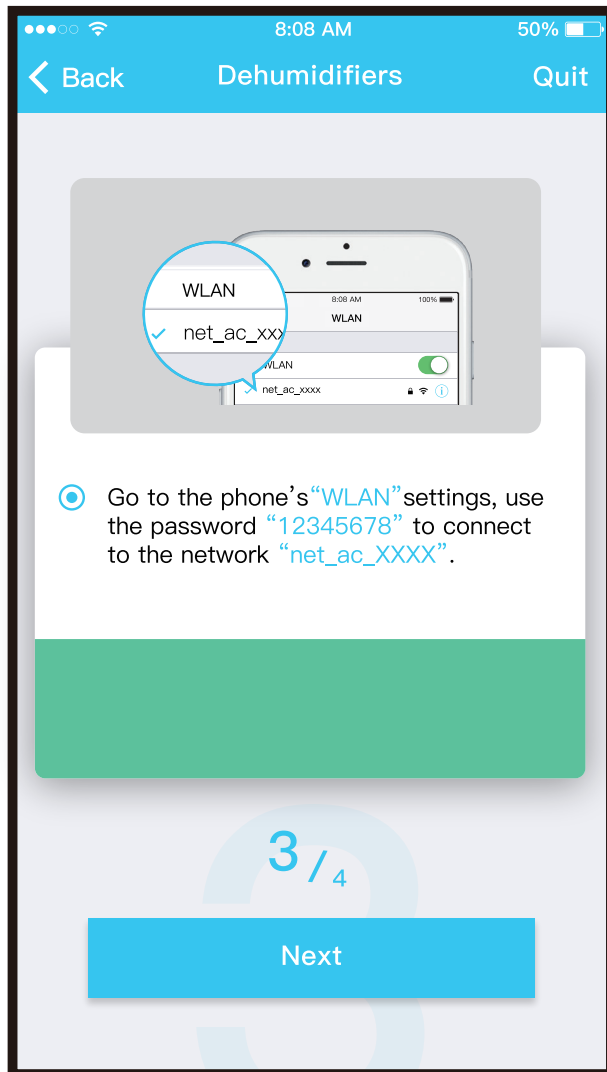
●●●○○ 8:08 AM 50%

Back Dehumidifiers Quit

WLAN
net_ac_xxx

8:08 AM 100%
WLAN
WLAN
net_ac_xxxx

Go to the phone's"WLAN"settings, use the password "12345678" to connect to the network "net_ac_XXXX".

3 / 4

Next